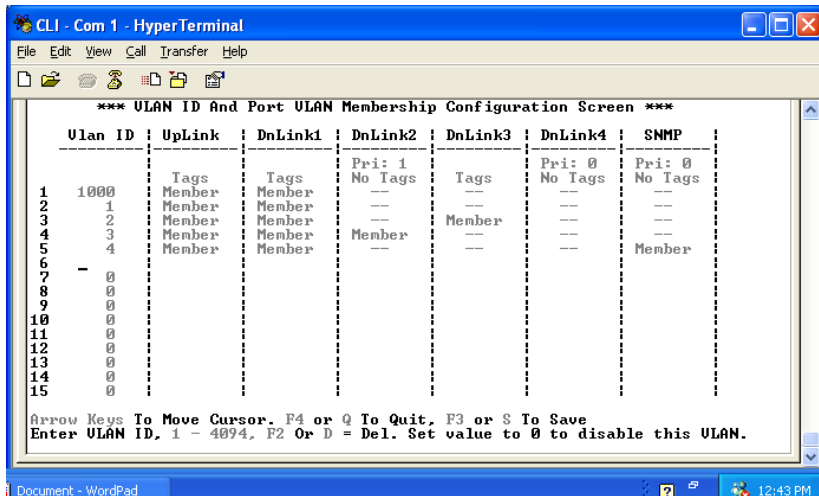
CLI - Com 1 - HyperTerminal

File Edit View Call Transfer Help

*** VLAN ID And Port VLAN Membership Configuration Screen ***

| | Vlan ID | UpLink | DnLink1 | DnLink2 | DnLink3 | DnLink4 | SNMP |
|---|---|---|---|---|---|---|---|
| | | Tags | Tags | Pri: 1 No Tags | Tags | Pri: 0 No Tags | Pri: 0 No Tags |
| 1 | 1000 | Member | Member | --- | --- | --- | --- |
| 2 | 1 | Member | Member | --- | --- | --- | --- |
| 3 | 2 | Member | Member | --- | Member | --- | --- |
| 4 | 3 | Member | Member | Member | --- | --- | --- |
| 5 | 4 | Member | Member | --- | --- | --- | Member |
| 6 | _ | | | | | | |
| 7 | 0 | | | | | | |
| 8 | 0 | | | | | | |
| 9 | 0 | | | | | | |
| 10 | 0 | | | | | | |
| 11 | 0 | | | | | | |
| 12 | 0 | | | | | | |
| 13 | 0 | | | | | | |
| 14 | 0 | | | | | | |
| 15 | 0 | | | | | | |

Arrow Keys To Move Cursor. F4 or Q To Quit, F3 or S To Save
Enter VLAN ID, 1 - 4094, F2 Or D = Del. Set value to 0 to disable this VLAN.

Document - WordPad
12:43 PM